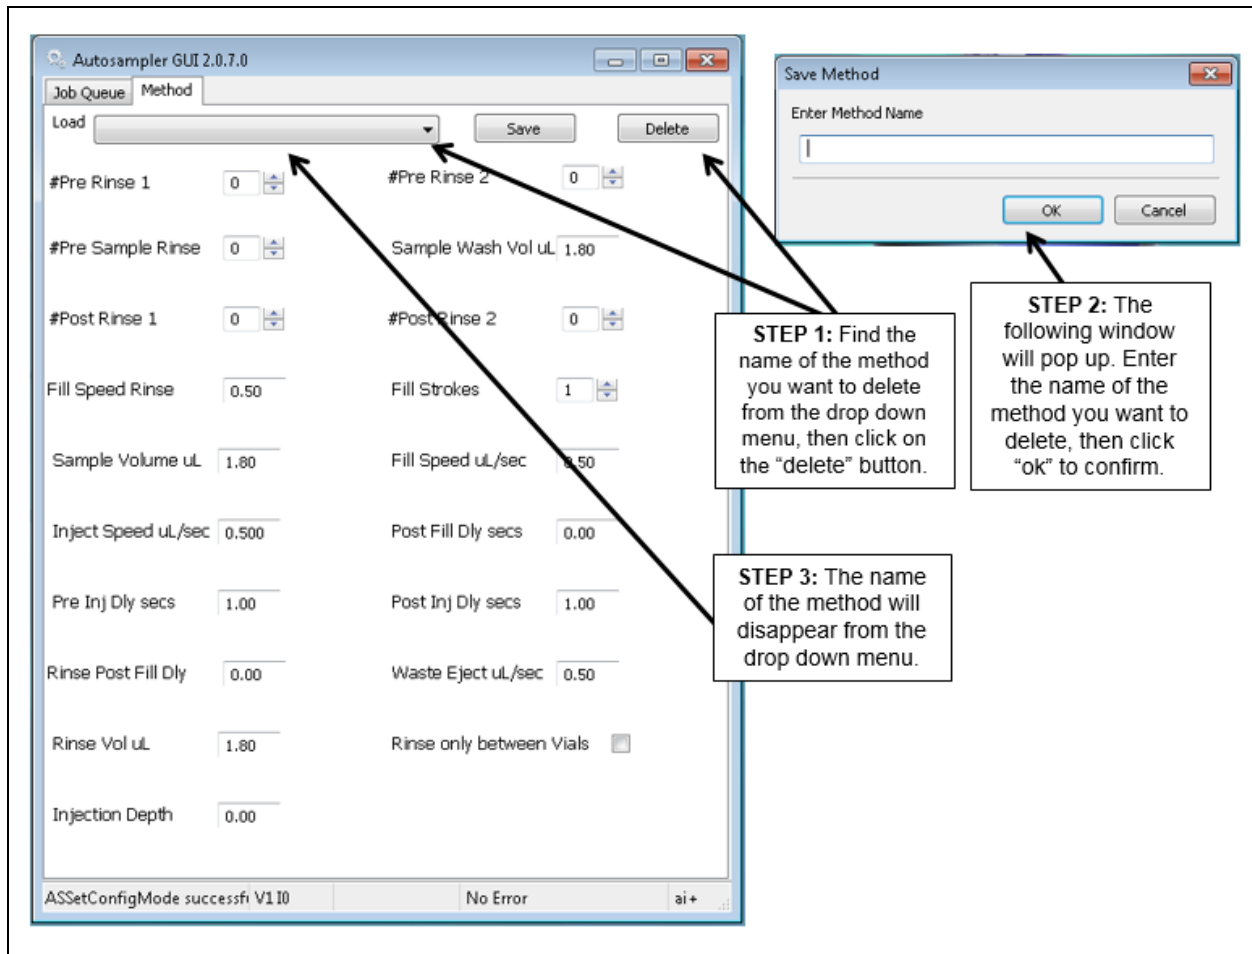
Autosampler GUI 2.0.7.0

Job Queue | Method

Load | Save | Delete

#Pre Rinse 1 | 0
#Pre Rinse 2 | 0
#Pre Sample Rinse | 0
Sample Wash Vol uL | 1.80
#Post Rinse 1 | 0
#Post Rinse 2 | 0
Fill Speed Rinse | 0.50
Fill Strokes | 1
Sample Volume uL | 1.80
Fill Speed uL/sec | 0.50
Inject Speed uL/sec | 0.500
Post Fill Dly secs | 0.00
Pre Inj Dly secs | 1.00
Post Inj Dly secs | 1.00
Rinse Post Fill Dly | 0.00
Waste Eject uL/sec | 0.50
Rinse Vol uL | 1.80
Rinse only between Vials
Injection Depth | 0.00

ASSetConfigMode successfi V1 I0 | No Error | ai+

Save Method

Enter Method Name

OK | Cancel

STEP 1: Find the name of the method you want to delete from the drop down menu, then click on the "delete" button.

STEP 2: The following window will pop up. Enter the name of the method you want to delete, then click "ok" to confirm.

STEP 3: The name of the method will disappear from the drop down menu.